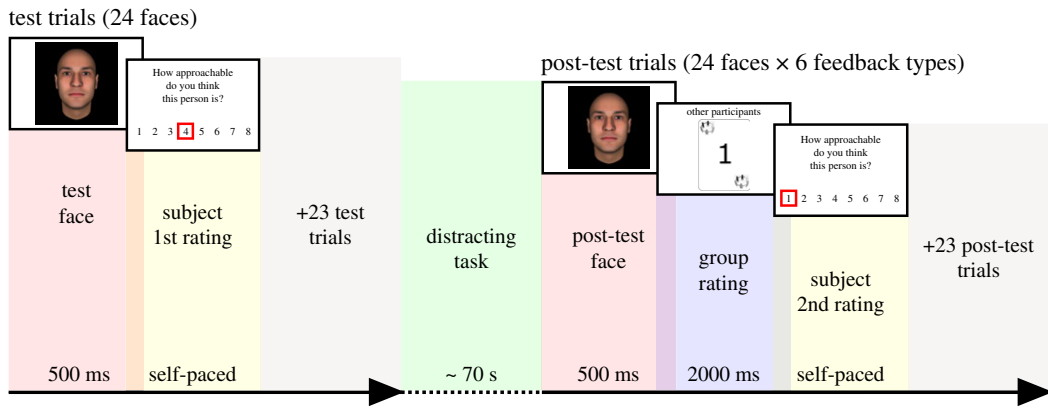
test trials (24 faces)

How approachable do you think this person is?

1 2 3 4 5 6 7 8

test face

subject 1st rating

+23 test trials

500 ms

self-paced

distracting task

~ 70 s

post-test trials (24 faces × 6 feedback types)

other participants

1

How approachable do you think this person is?

1 2 3 4 5 6 7 8

post-test face

group rating

subject 2nd rating

+23 post-test trials

500 ms

2000 ms

self-paced